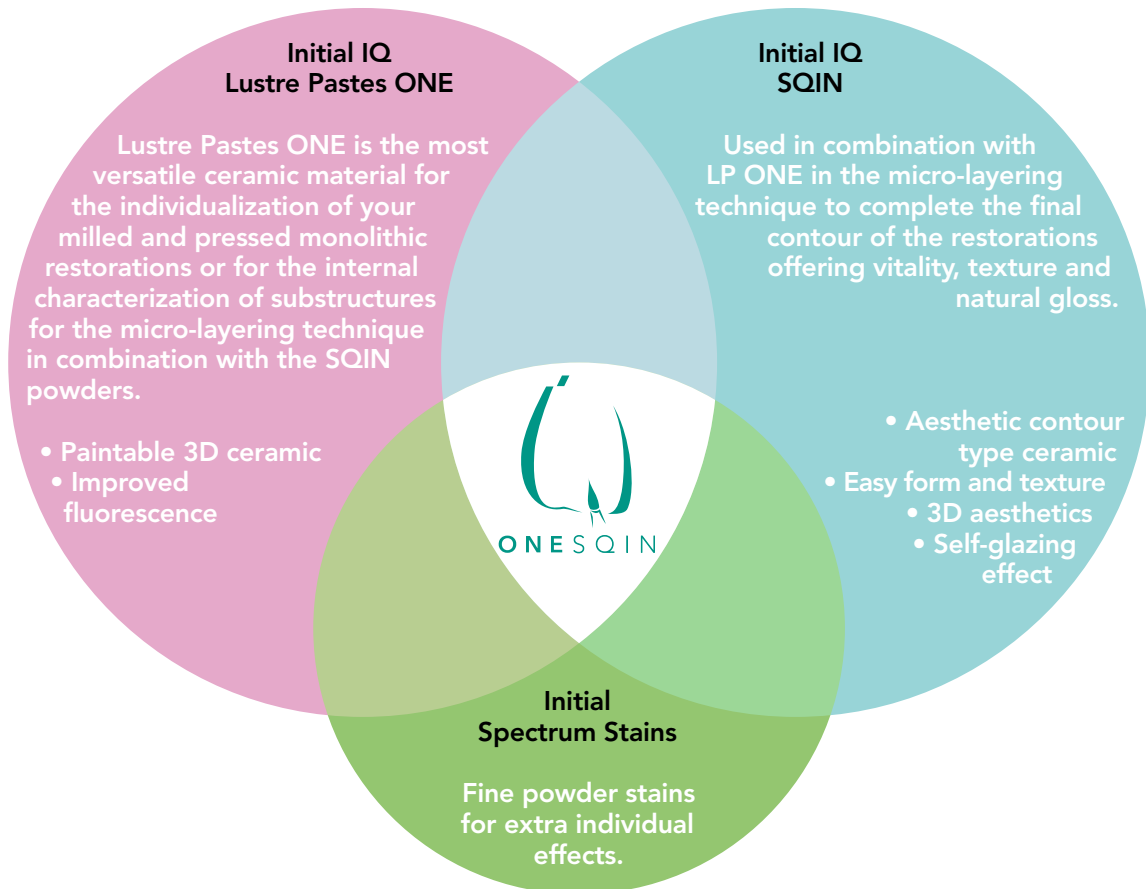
Initial IQ
Lustre Pastes ONE

Lustre Pastes ONE is the most versatile ceramic material for the individualization of your milled and pressed monolithic restorations or for the internal characterization of substructures for the micro-layering technique in combination with the SQIN powders.

• Paintable 3D ceramic
• Improved fluorescence

Initial IQ
SQIN

Used in combination with LP ONE in the micro-layering technique to complete the final contour of the restorations offering vitality, texture and natural gloss.

• Aesthetic contour type ceramic
• Easy form and texture
• 3D aesthetics
• Self-glazing effect

ONESQIN

Initial
Spectrum Stains

Fine powder stains for extra individual effects.